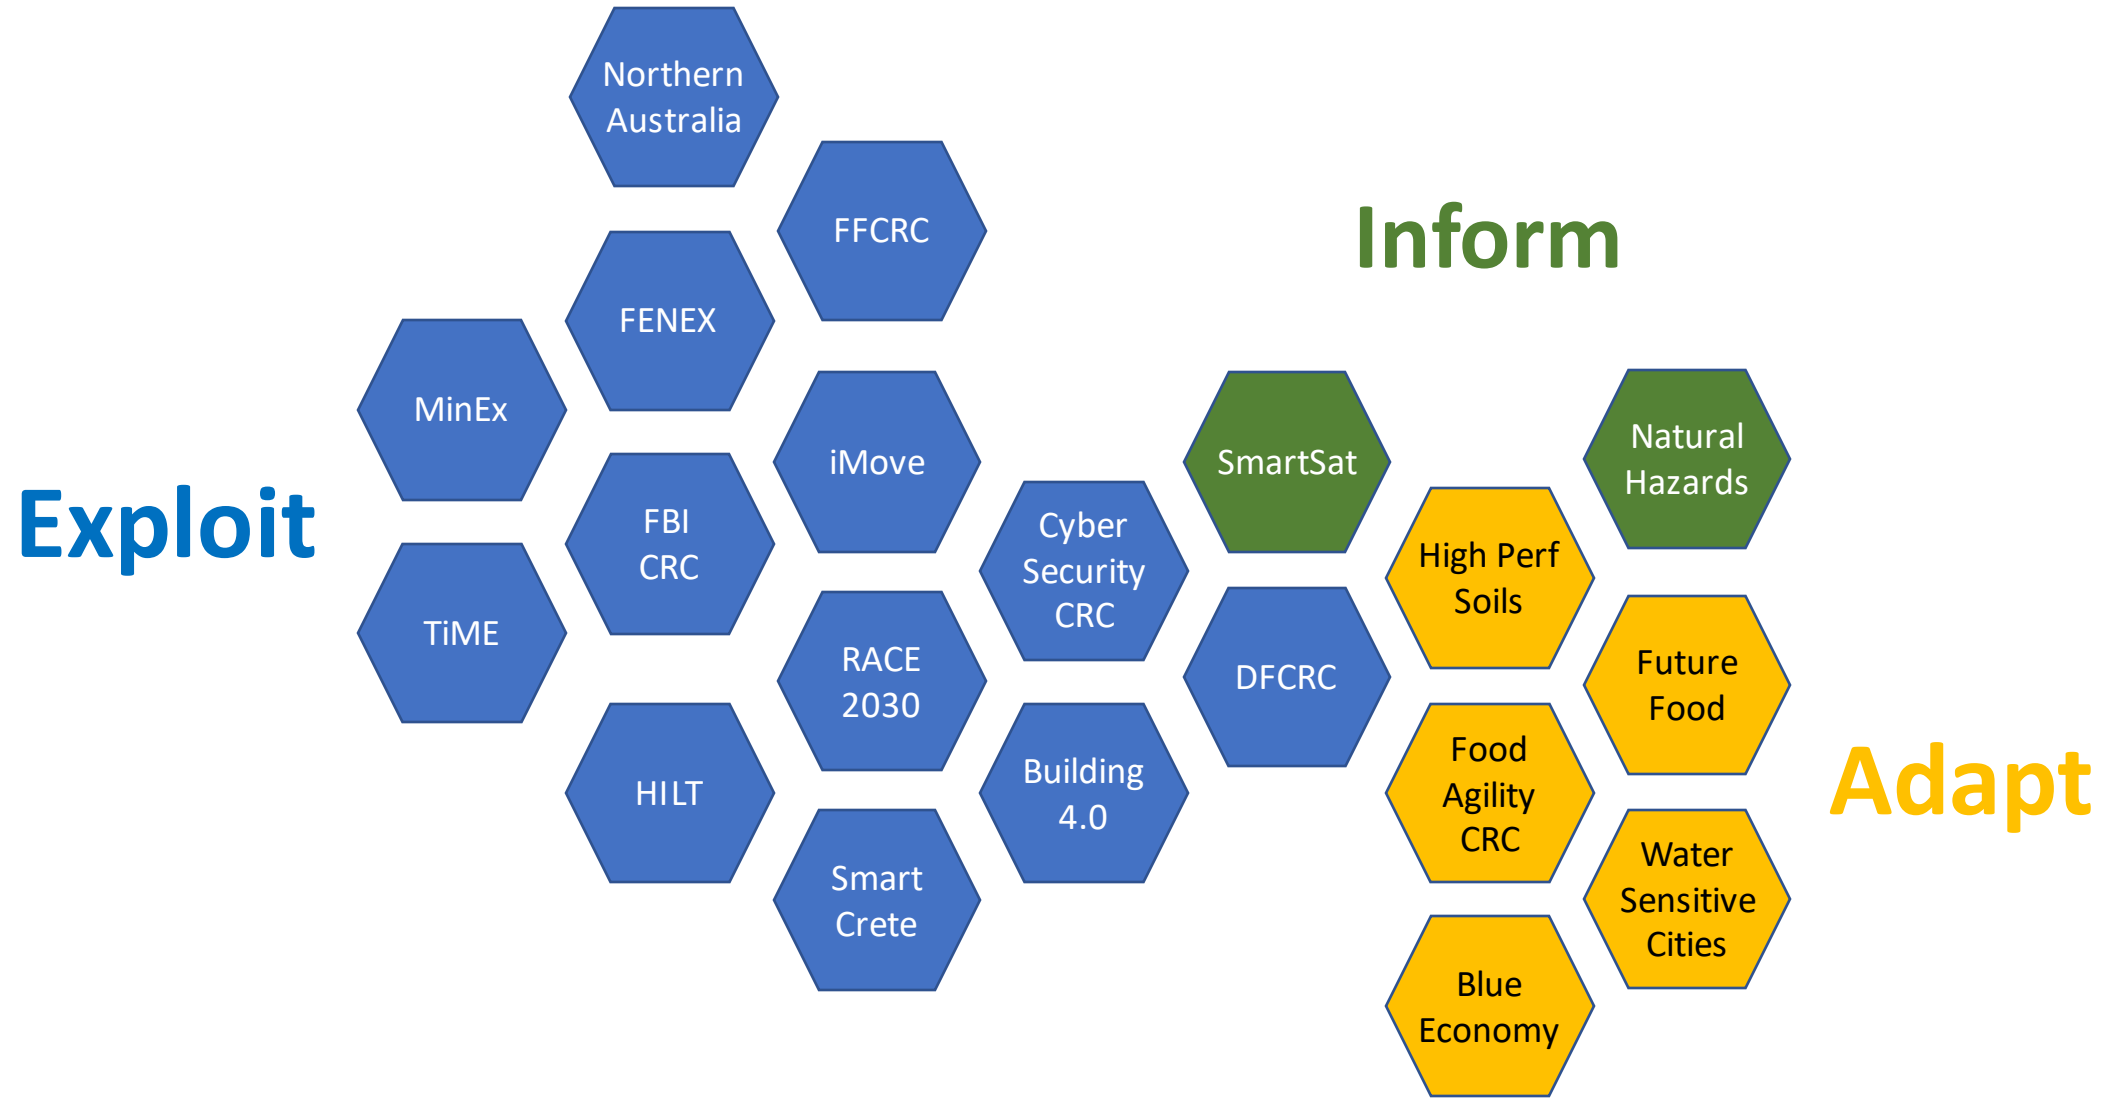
Northern Australia

FFCRC

Inform

FENEX

MinEx

iMove

SmartSat

Natural Hazards

Exploit

FBI CRC

Cyber Security CRC

High Perf Soils

TiME

RACE 2030

DFCRC

Future Food

Food Agility CRC

Adapt

HILT

Building 4.0

Water Sensitive Cities

Smart Crete

Blue Economy